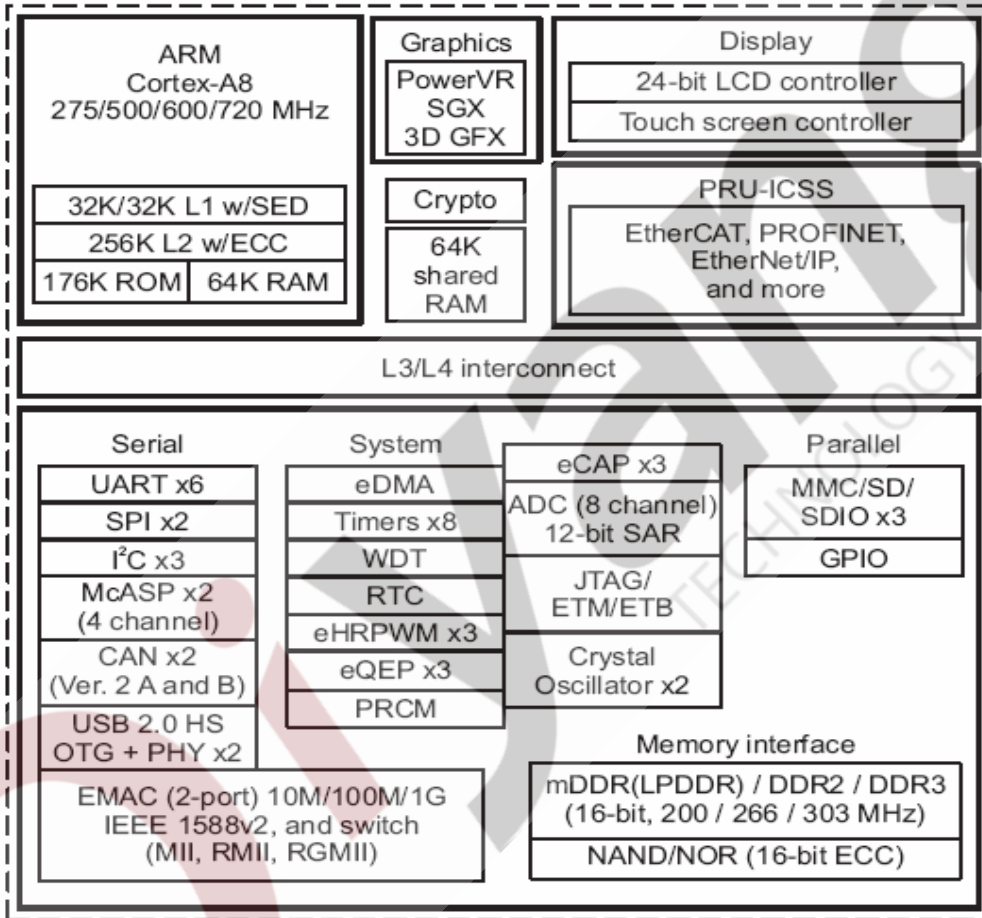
ARM
Cortex-A8
275/500/600/720 MHz

32K/32K L1 w/SED
256K L2 w/ECC
176K ROM
64K RAM

Graphics
PowerVR
SGX
3D GFX

Crypto

64K
shared
RAM

Display
24-bit LCD controller
Touch screen controller

PRU-ICSS
EtherCAT, PROFINET, EtherNet/IP, and more

L3/L4 interconnect

Serial
UART x6
SPI x2
I$^2$C x3
McASP x2
(4 channel)
CAN x2
(Ver. 2 A and B)
USB 2.0 HS
OTG + PHY x2

System
eDMA
Timers x8
WDT
RTC
eHRPWM x3
eQEP x3
PRCM

eCAP x3
ADC (8 channel)
12-bit SAR
JTAG/
ETM/ETB
Crystal
Oscillator x2

Parallel
MMC/SD/
SDIO x3
GPIO

EMAC (2-port) 10M/100M/1G
IEEE 1588v2, and switch
(MII, RMII, RGMII)

Memory interface
mDDR(LPDDR) / DDR2 / DDR3
(16-bit, 200 / 266 / 303 MHz)
NAND/NOR (16-bit ECC)